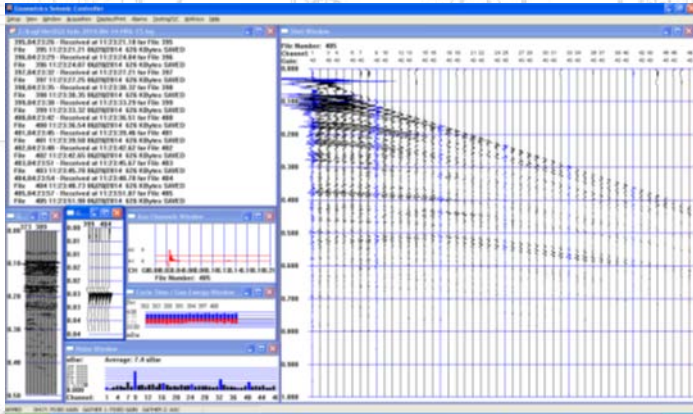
Geometrics Network Controller

Setup View Window Acquisition Display/Print Alarms Zooming/DC Archive Help

File Number: 405
Channel:
Gain:
0.000
0.100
0.200
0.300
0.400
0.500
0.600
0.700
0.800

Shot Window

395,04:23:26 - Received at 11:23:21.18 for File 395
File 395 11:23:21.21 06/20/2014 626 KBytes SAVED
396,04:23:29 - Received at 11:23:24.04 for File 396
File 396 11:23:24.07 06/20/2014 626 KBytes SAVED
397,04:23:32 - Received at 11:23:27.22 for File 397
File 397 11:23:27.25 06/20/2014 626 KBytes SAVED
398,04:23:35 - Received at 11:23:30.37 for File 398
File 398 11:23:30.39 06/20/2014 626 KBytes SAVED
399,04:23:38 - Received at 11:23:33.29 for File 399
File 399 11:23:33.32 06/20/2014 626 KBytes SAVED
400,04:23:42 - Received at 11:23:36.51 for File 400
File 400 11:23:36.54 06/20/2014 626 KBytes SAVED
401,04:23:45 - Received at 11:23:39.46 for File 401
File 401 11:23:39.50 06/20/2014 626 KBytes SAVED
402,04:23:48 - Received at 11:23:42.62 for File 402
File 402 11:23:42.65 06/20/2014 626 KBytes SAVED
403,04:23:51 - Received at 11:23:45.67 for File 403
File 403 11:23:45.70 06/20/2014 626 KBytes SAVED
404,04:23:54 - Received at 11:23:48.70 for File 404
File 404 11:23:48.73 06/20/2014 626 KBytes SAVED
405,04:23:57 - Received at 11:23:51.86 for File 405
File 405 11:23:51.90 06/20/2014 626 KBytes SAVED

0.00
0.10
0.20
0.30
0.40
0.50

Raw Channels Window
File Number: 405

Cycle Time / Gun Energy Window

Noise Window
Average: 7.4 uBar
uBar
Channel: 1 4 8 12 16 20 24 28 32 36 40 44 48